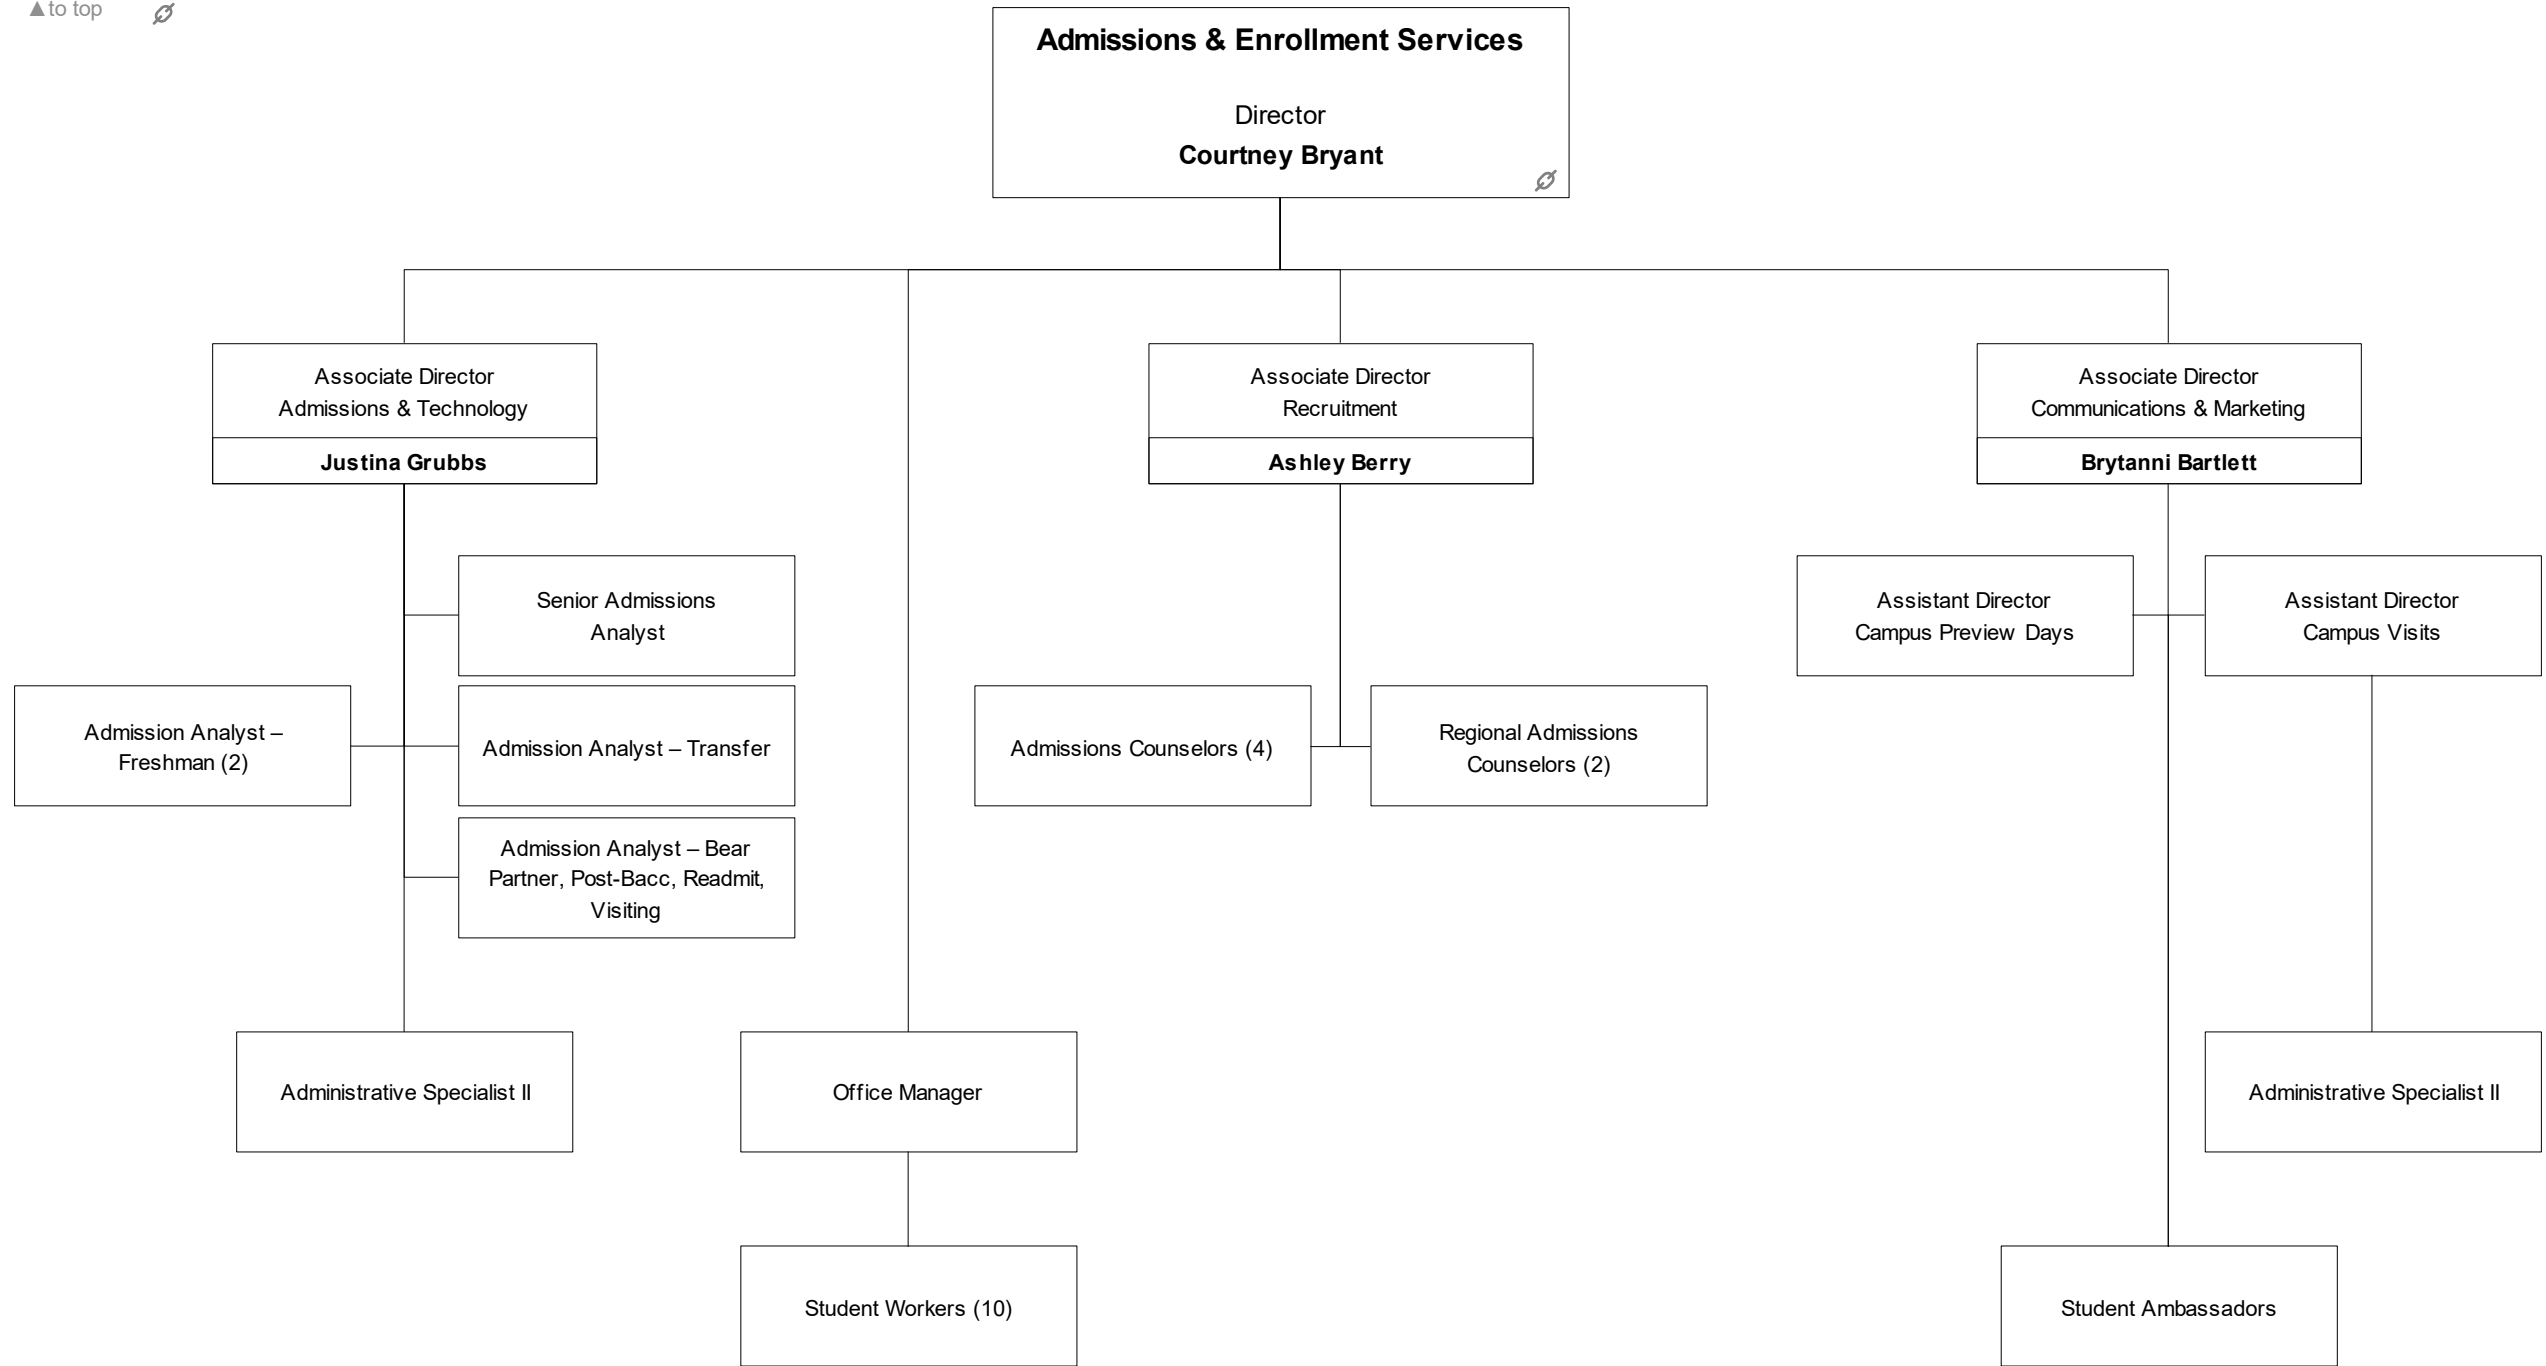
▲to top

Admissions & Enrollment Services

Director
Courtney Bryant

Associate Director
Admissions & Technology
Justina Grubbs

Associate Director
Recruitment
Ashley Berry

Associate Director
Communications & Marketing
Brytanni Bartlett

Senior Admissions Analyst

Admission Analyst – Freshman (2)

Admission Analyst – Transfer

Admission Analyst – Bear Partner, Post-Bacc, Readmit, Visiting

Administrative Specialist II

Office Manager

Student Workers (10)

Admissions Counselors (4)

Regional Admissions Counselors (2)

Assistant Director
Campus Preview Days

Assistant Director
Campus Visits

Administrative Specialist II

Student Ambassadors